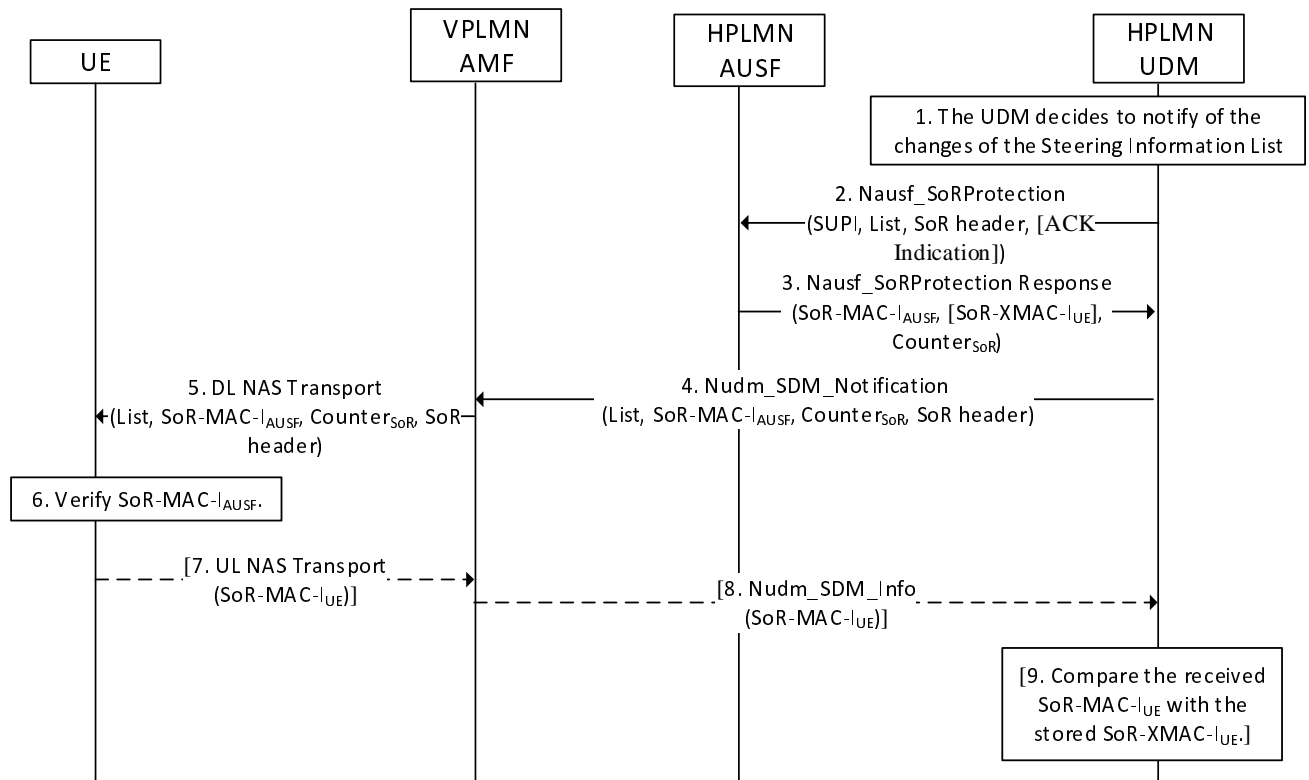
UE

VPLMN AMF

HPLMN AUSF

HPLMN UDM

1. The UDM decides to notify of the changes of the Steering Information List

2. Nausf_SoRProtection (SUPI, List, SoR header, [ACK Indication])

3. Nausf_SoRProtection Response (SoR-MAC-I$_{AUSF}$, [SoR-XMAC-I$_{UE}$], Counter$_{SoR}$)

5. DL NAS Transport (List, SoR-MAC-I$_{AUSF}$, Counter$_{SoR}$, SoR header)

4. Nudm_SDM_Notification (List, SoR-MAC-I$_{AUSF}$, Counter$_{SoR}$, SoR header)

6. Verify SoR-MAC-I$_{AUSF}$.

[7. UL NAS Transport (SoR-MAC-I$_{UE}$)]

[8. Nudm_SDM_Info (SoR-MAC-I$_{UE}$)]

[9. Compare the received SoR-MAC-I$_{UE}$ with the stored SoR-XMAC-I$_{UE}$.]